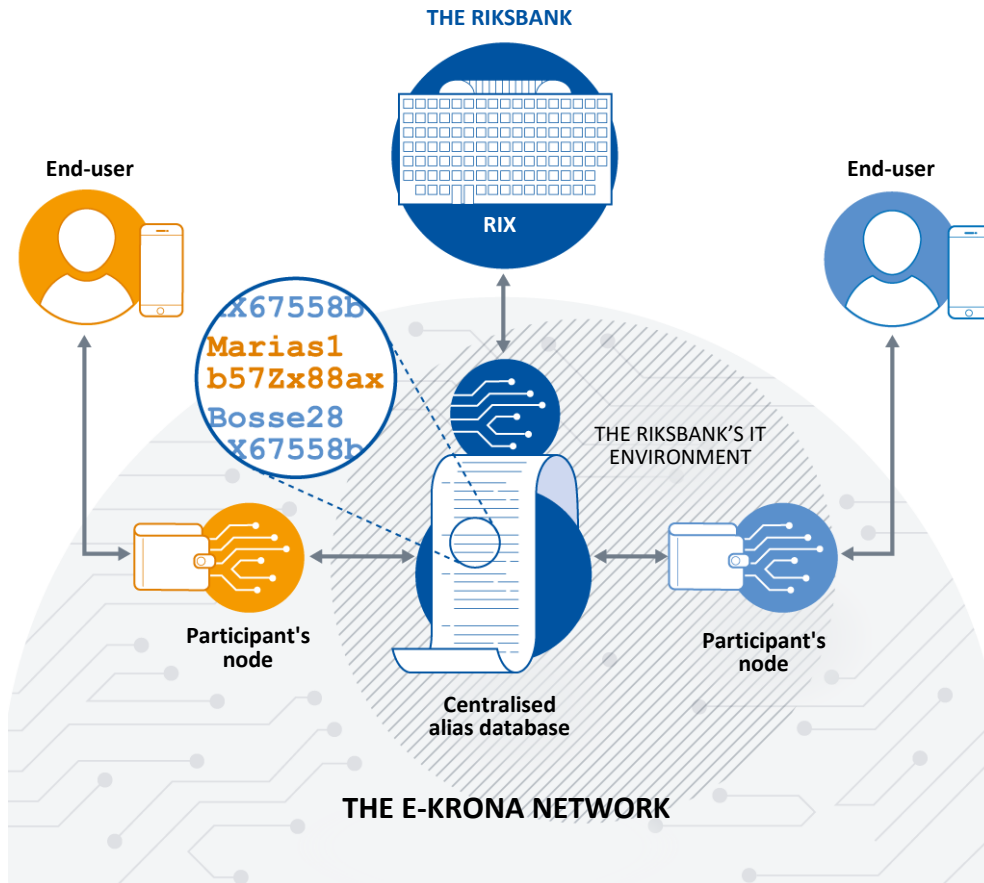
THE RIKSBANK

RIX

End-user

End-user

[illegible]X67558b
Marias1
b57Zx88ax
Bosse28
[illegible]X67558b

THE RIKSBANK'S IT ENVIRONMENT

Participant's node

Participant's node

Centralised alias database

THE E-KRONA NETWORK